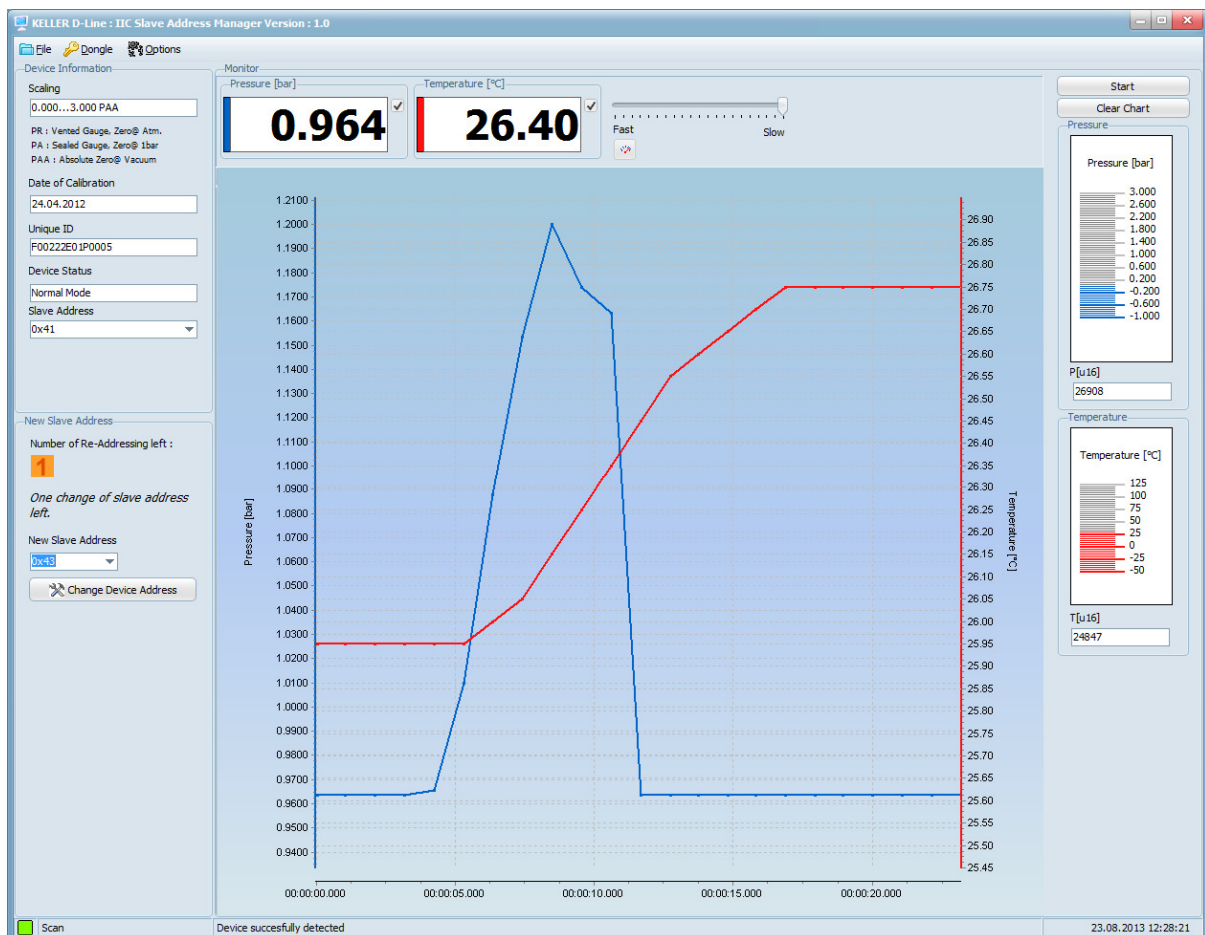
KELLER D-Line : IIC Slave Address Manager Version : 1.0

File Dongle Options

Device Information

Scaling
0.000...3.000 PAA

PR : Vented Gauge, Zero@ Atm.
PA : Sealed Gauge, Zero@ 1bar
PAA : Absolute Zero@ Vacuum

Date of Calibration
24.04.2012

Unique ID
F00222E01P0005

Device Status
Normal Mode

Slave Address
0x41

New Slave Address

Number of Re-Addressing left :
1

One change of slave address left.

New Slave Address
0x43

Change Device Address

Monitor

Pressure [bar]
0.964

Temperature [°C]
26.40

Fast Slow

Start
Clear Chart

Pressure

Pressure [bar]
3.000
2.600
2.200
1.800
1.400
1.000
0.600
0.200
-0.200
-0.600
-1.000

P[u16]
26908

Temperature

Temperature [°C]
125
100
75
50
25
0
-25
-50

T[u16]
24847

Pressure [bar]
1.2100
1.2000
1.1900
1.1800
1.1700
1.1600
1.1500
1.1400
1.1300
1.1200
1.1100
1.1000
1.0900
1.0800
1.0700
1.0600
1.0500
1.0400
1.0300
1.0200
1.0100
1.0000
0.9900
0.9800
0.9700
0.9600
0.9500
0.9400

Temperature [°C]
26.90
26.85
26.80
26.75
26.70
26.65
26.60
26.55
26.50
26.45
26.40
26.35
26.30
26.25
26.20
26.15
26.10
26.05
26.00
25.95
25.90
25.85
25.80
25.75
25.70
25.65
25.60
25.55
25.50
25.45

00:00:00.000 00:00:05.000 00:00:10.000 00:00:15.000 00:00:20.000

Scan
Device succesfully detected
23.08.2013 12:28:21